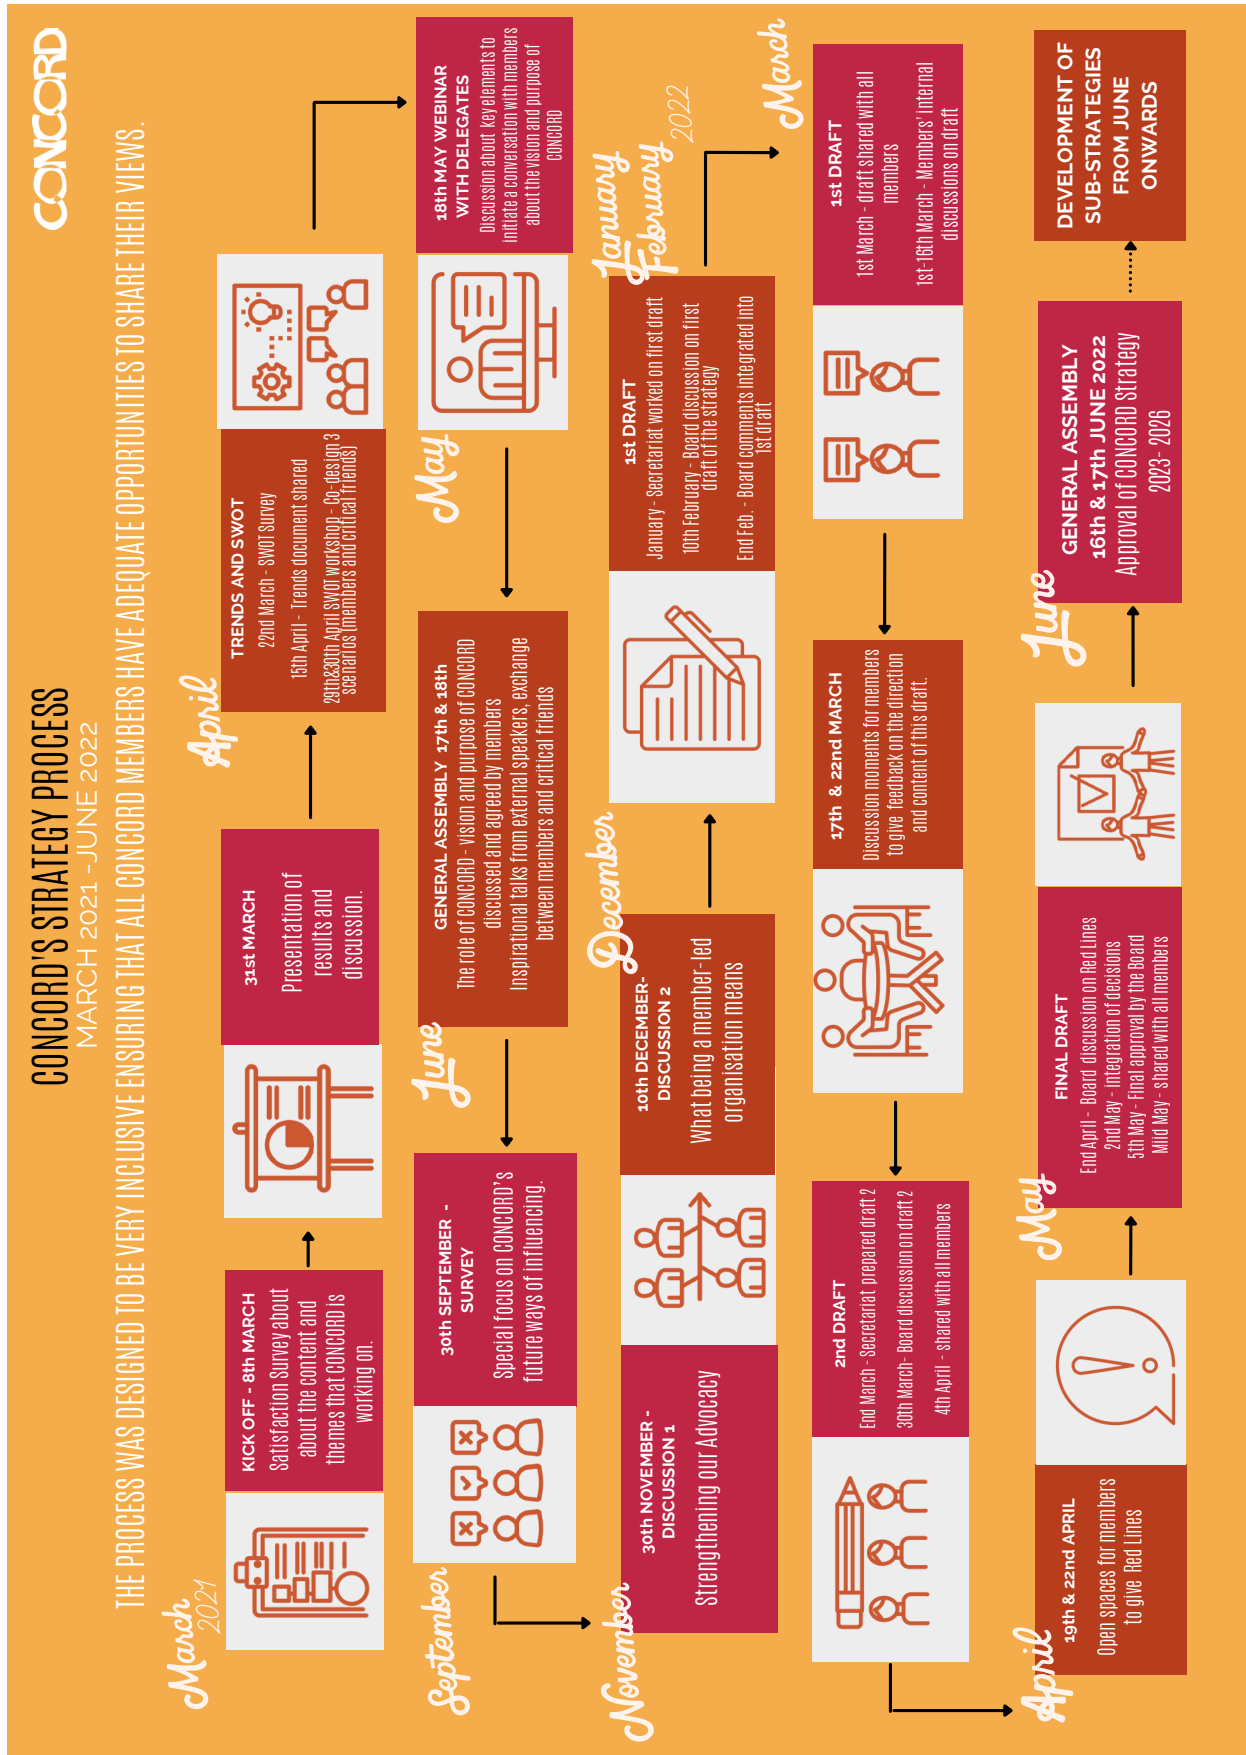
CONCORD

CONCORD'S STRATEGY PROCESS
MARCH 2021 - JUNE 2022
THE PROCESS WAS DESIGNED TO BE VERY INCLUSIVE ENSURING THAT ALL CONCORD MEMBERS HAVE ADEQUATE OPPORTUNITIES TO SHARE THEIR VIEWS.

March 2021

KICK OFF - 8th MARCH
Satisfaction Survey about about the content and themes that CONCORD is working on.

31st MARCH
Presentation of results and discussion.

April

TRENDS AND SWOT
22nd March - SWOT Survey
15th April - Trends document shared
29th&30th April SWOT workshop - Co-design 3 scenarios (members and critical friends)

May

18th MAY WEBINAR WITH DELEGATES
Discussion about keyelements to initiate a conversation with members about the vision and purpose of CONCORD

June

GENERAL ASSEMBLY 17th & 18th
The role of CONCORD - vision and purpose of CONCORD discussed and agreed by members
Inspirational talks from external speakers, exchange between members and critical friends

September

30th SEPTEMBER - SURVEY
Special focus on CONCORD's future ways of influencing.

November

30th NOVEMBER - DISCUSSION 1
Strengthening our Advocacy

December

10th DECEMBER - DISCUSSION 2
What being a member-led organisation means

January February 2022

1st DRAFT
January - Secretariat worked on first draft
10th February - Board discussion on first draft of the strategy
End Feb. - Board comments integrated into 1st draft

March

1st DRAFT
1st March - draft shared with all members
1st-16th March - Members' internal discussions on draft

17th & 22nd MARCH
Discussion moments for members to give feedback on the direction and content of this draft.

2nd DRAFT
End March - Secretariat prepared draft 2
30th March - Board discussion on draft 2
4th April - shared with all members

April

19th & 22nd APRIL
Open spaces for members to give Red Lines

May

FINAL DRAFT
End April - Board discussion on Red Lines
2nd May - integration of decisions
5th May - Final approval by the Board
Mild May - shared with all members

June

GENERAL ASSEMBLY 16th & 17th JUNE 2022
Approval of CONCORD Strategy 2023- 2026

DEVELOPMENT OF SUB-STRATEGIES FROM JUNE ONWARDS